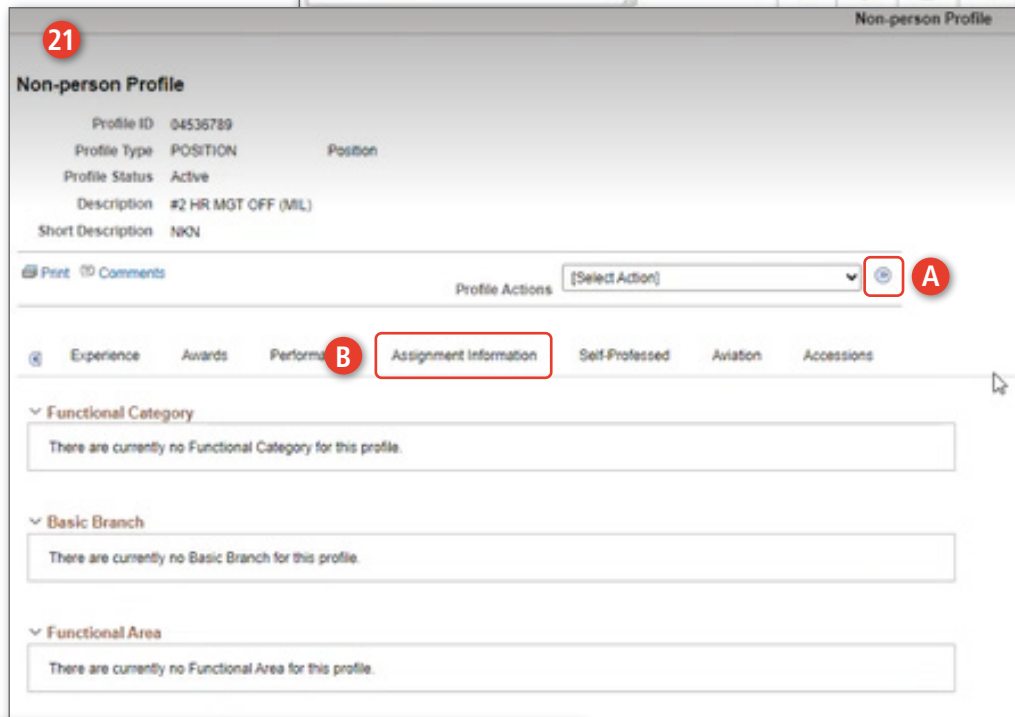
Non-person Profile

21

Non-person Profile

| | |
|---|---|
| Profile ID | 04536789 |
| Profile Type | POSITION Position |
| Profile Status | Active |
| Description | #2 HR MGT OFF (MIL) |
| Short Description | NKN |

Print Comments

Profile Actions [Select Action]

A

Experience Awards Performa B Assignment Information Self-Professed Aviation Accessions

Functional Category

There are currently no Functional Category for this profile.

Basic Branch

There are currently no Basic Branch for this profile.

Functional Area

There are currently no Functional Area for this profile.